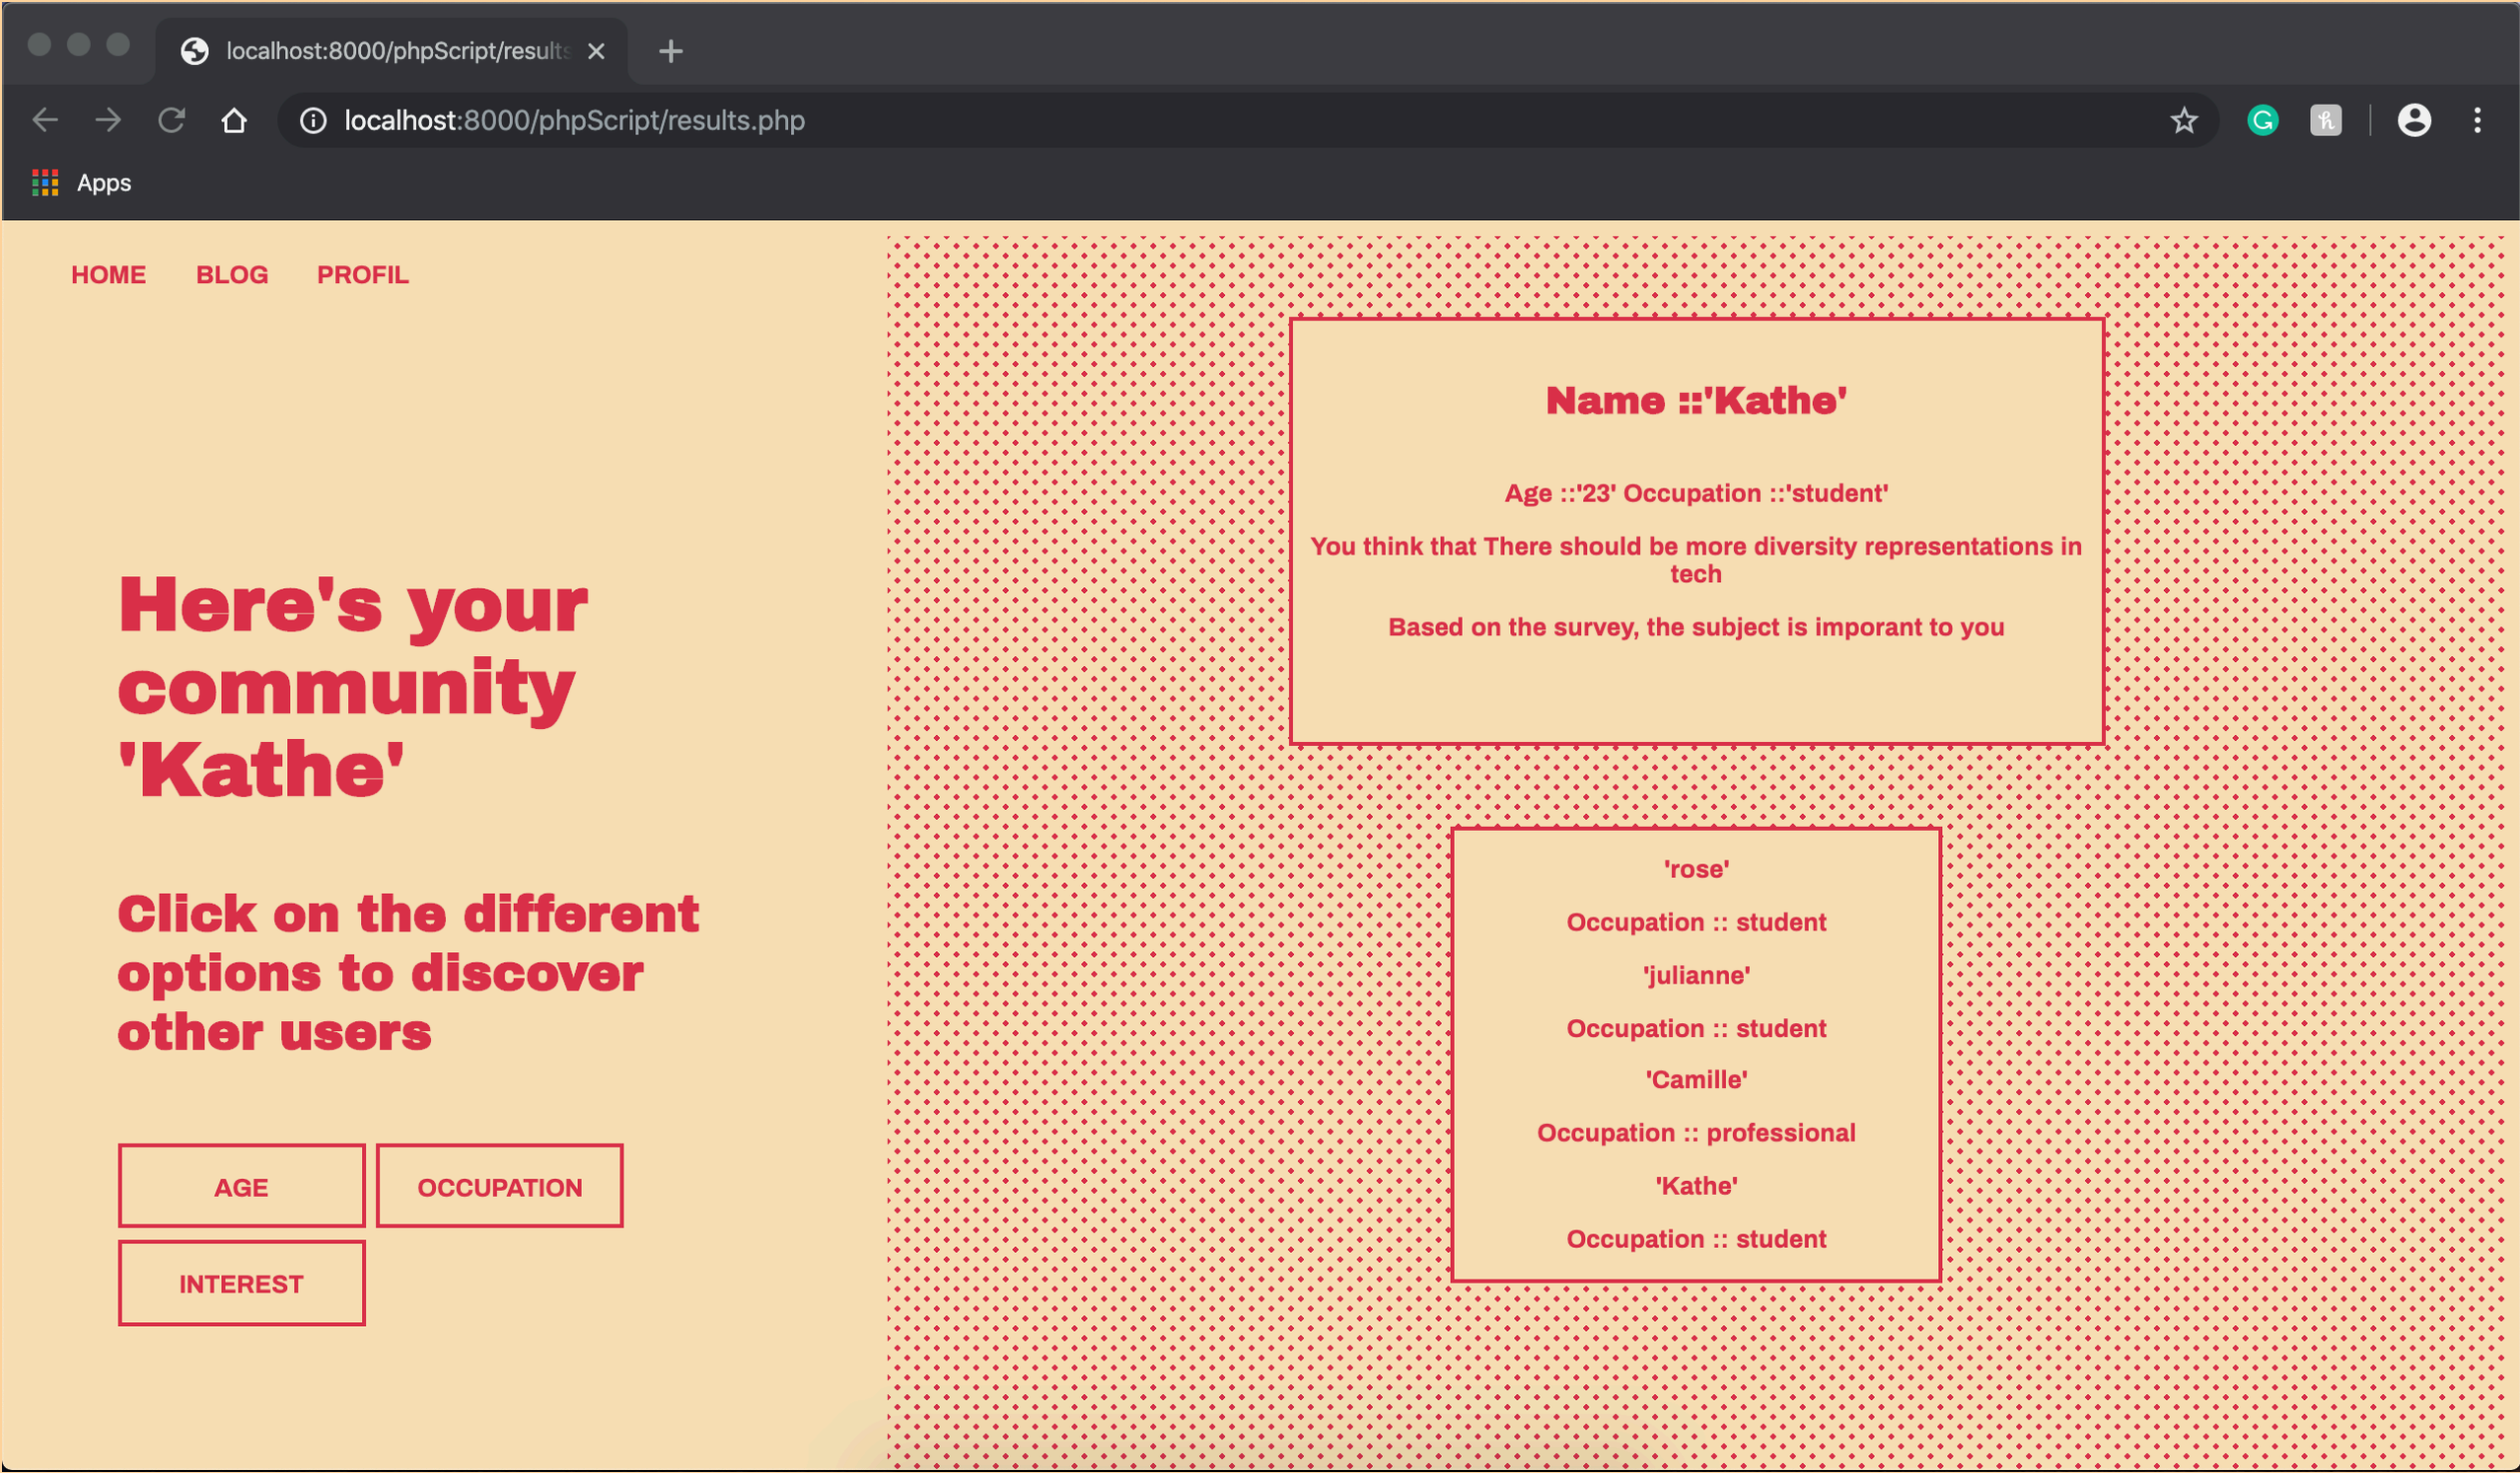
localhost:8000/phpScript/results

localhost:8000/phpScript/results.php

Apps

HOME BLOG PROFIL

Here's your community 'Kathe'

Click on the different options to discover other users

AGE OCCUPATION

INTEREST

Name ::'Kathe'

Age ::'23' Occupation ::'student'

You think that There should be more diversity representations in tech

Based on the survey, the subject is imporant to you

'rose'

Occupation :: student

'julianne'

Occupation :: student

'Camille'

Occupation :: professional

'Kathe'

Occupation :: student